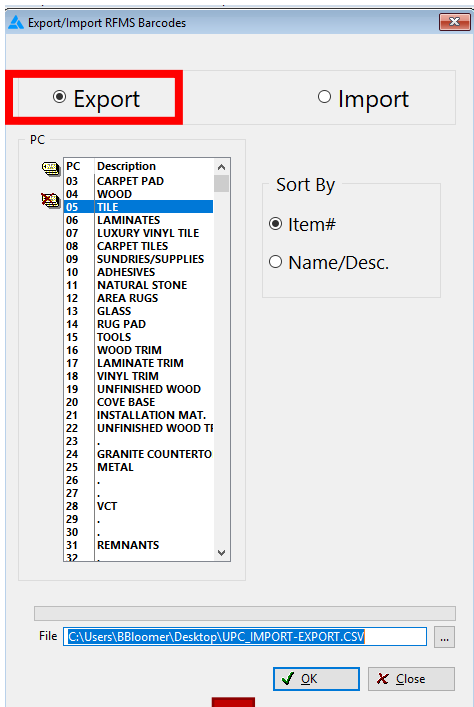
Export/Import RFMS Barcodes

Export

Import

PC

| PC | Description |
|---|---|
| 03 | CARPET PAD |
| 04 | WOOD |
| 05 | TILE |
| 06 | LAMINATES |
| 07 | LUXURY VINYL TILE |
| 08 | CARPET TILES |
| 09 | SUNDRIES/SUPPLIES |
| 10 | ADHESIVES |
| 11 | NATURAL STONE |
| 12 | AREA RUGS |
| 13 | GLASS |
| 14 | RUG PAD |
| 15 | TOOLS |
| 16 | WOOD TRIM |
| 17 | LAMINATE TRIM |
| 18 | VINYL TRIM |
| 19 | UNFINISHED WOOD |
| 20 | COVE BASE |
| 21 | INSTALLATION MAT. |
| 22 | UNFINISHED WOOD T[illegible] |
| 23 | . |
| 24 | GRANITE COUNTERTO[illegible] |
| 25 | METAL |
| 26 | . |
| 27 | . |
| 28 | VCT |
| 29 | . |
| 30 | . |
| 31 | REMNANTS |

Sort By

Item#

Name/Desc.

File C:\Users\BBloomer\Desktop\UPC_IMPORT-EXPORT.CSV ...

OK

Close